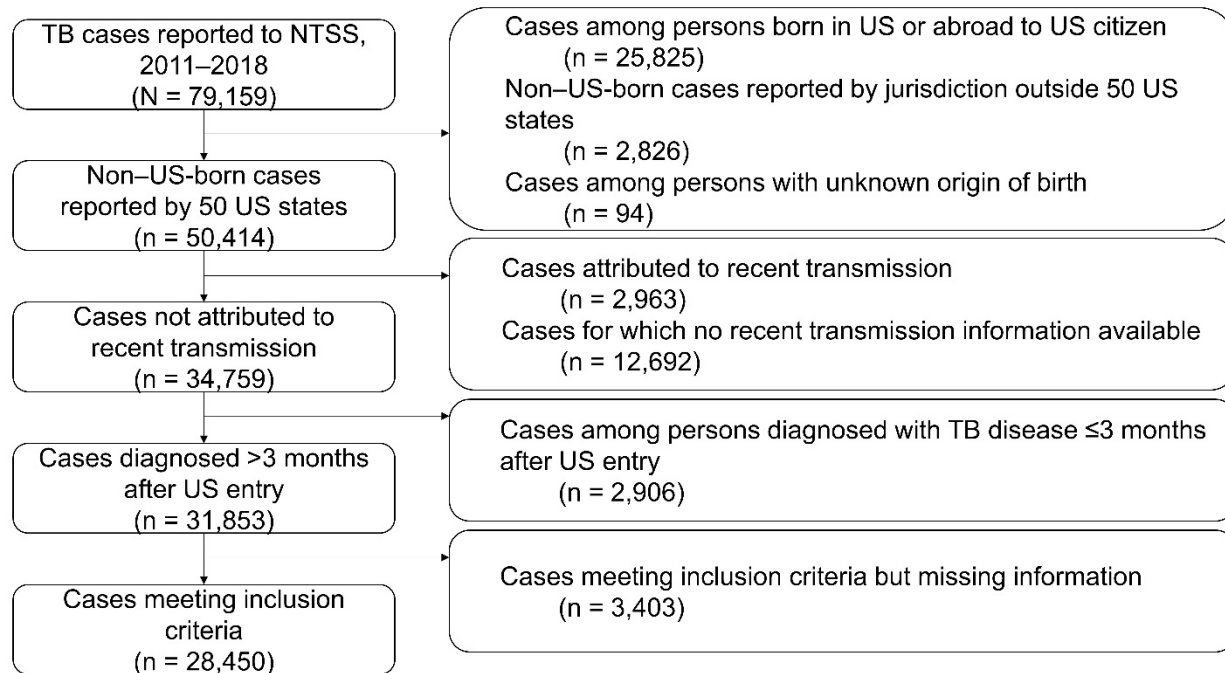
TB cases reported to NTSS, 2011–2018
(N = 79,159)

Cases among persons born in US or abroad to US citizen
(n = 25,825)
Non–US-born cases reported by jurisdiction outside 50 US states
(n = 2,826)
Cases among persons with unknown origin of birth
(n = 94)

Non–US-born cases reported by 50 US states
(n = 50,414)

Cases attributed to recent transmission
(n = 2,963)
Cases for which no recent transmission information available
(n = 12,692)

Cases not attributed to recent transmission
(n = 34,759)

Cases among persons diagnosed with TB disease ≤3 months after US entry
(n = 2,906)

Cases diagnosed >3 months after US entry
(n = 31,853)

Cases meeting inclusion criteria but missing information
(n = 3,403)

Cases meeting inclusion criteria
(n = 28,450)